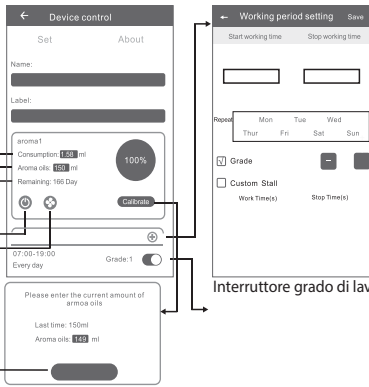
Device control

Set About

Name:

Label:

aroma1

Consumption: 1.58 ml

Aroma oils: 150 ml

Remaining: 166 Day

100%

Calibrate

07:00-19:00

Every day

Grade:1

Please enter the current amount of armoa oils

Last time: 150ml

Aroma oils: 149 ml

Working period setting Save

Start working time Stop working time

Repeat Mon Tue Wed

Thur Fri Sat Sun

Grade

Custom Stall

Work Time(s) Stop Time(s)

Interruttore grado di lav